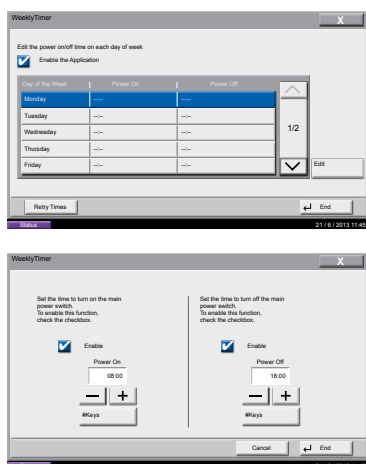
WeeklyTimer

Edit the power on/off time on each day of week

Enable the Application

| Day of the Week | Power On | Power Off |
|---|---|---|
| Monday | --:-- | --:-- |
| Tuesday | --:-- | --:-- |
| Wednesday | --:-- | --:-- |
| Thursday | --:-- | --:-- |
| Friday | --:-- | --:-- |

1/2

Edit

Retry Times

End

Status

21 / 6 / 2013 11:45

WeeklyTimer

Set the time to turn on the main power switch.
To enable this function, check the checkbox.

Enable

Power On

08:00

#Keys

Set the time to turn off the main power switch.
To enable this function, check the checkbox.

Enable

Power Off

18:00

#Keys

Cancel

End